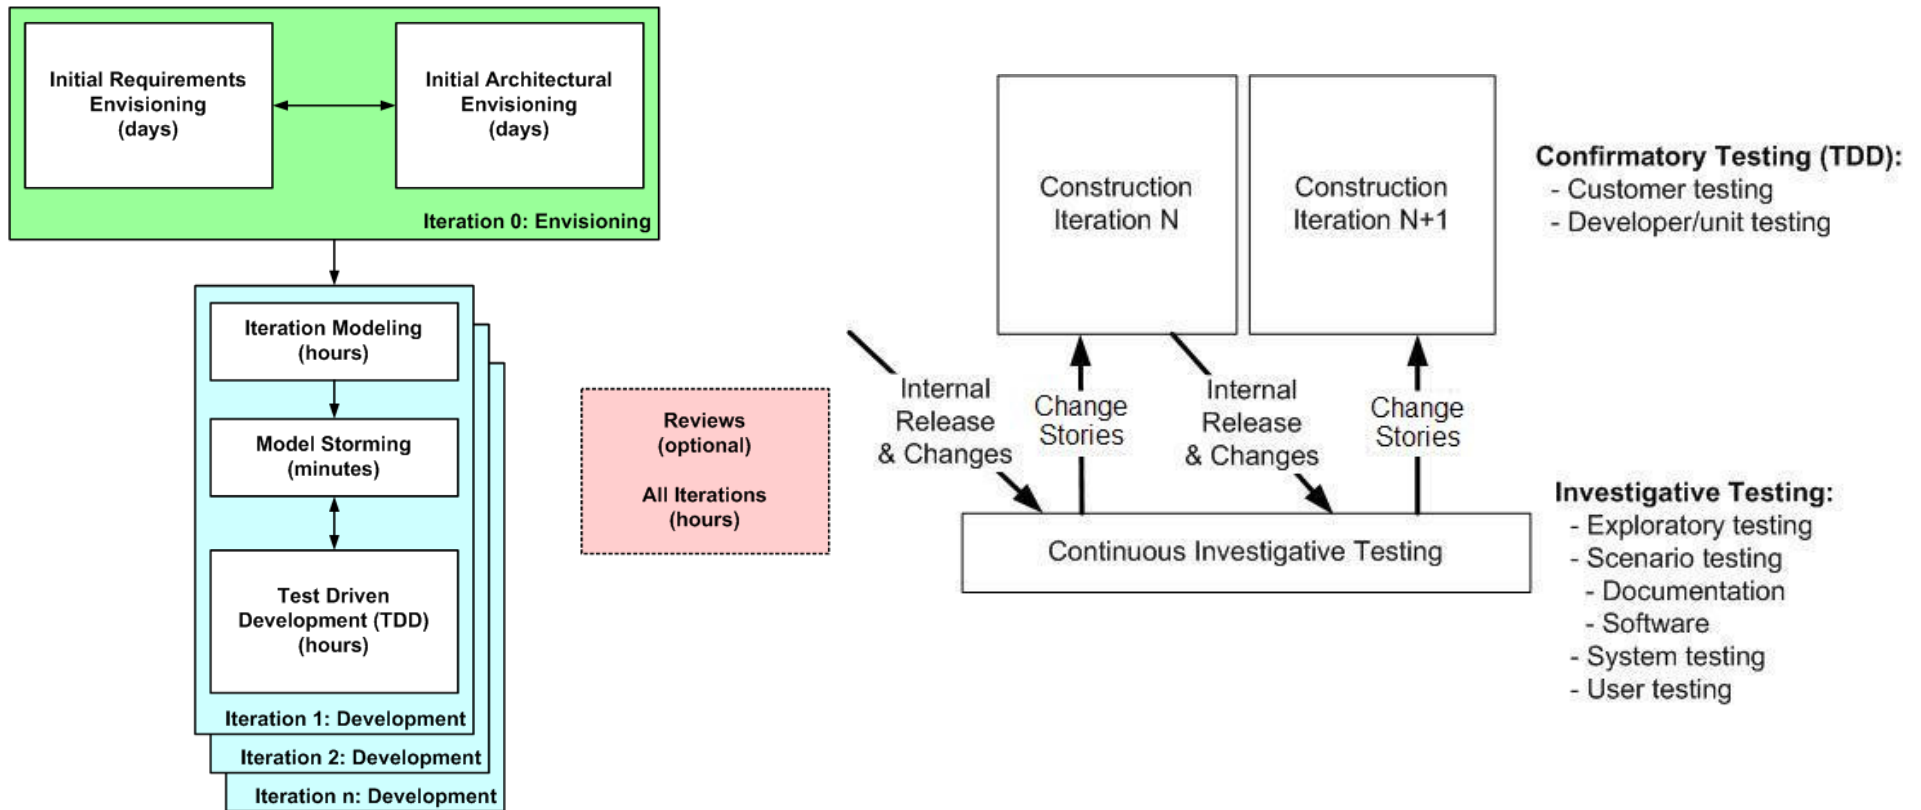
Initial Requirements Envisioning (days)

Initial Architectural Envisioning (days)

Iteration 0: Envisioning

Iteration Modeling (hours)

Model Storming (minutes)

Test Driven Development (TDD) (hours)

Iteration 1: Development

Iteration 2: Development

Iteration n: Development

Reviews (optional)

All Iterations (hours)

Construction Iteration N

Construction Iteration N+1

Internal Release & Changes

Change Stories

Internal Release & Changes

Change Stories

Continuous Investigative Testing

Confirmatory Testing (TDD):
- Customer testing
- Developer/unit testing

Investigative Testing:
- Exploratory testing
- Scenario testing
- Documentation
- Software
- System testing
- User testing